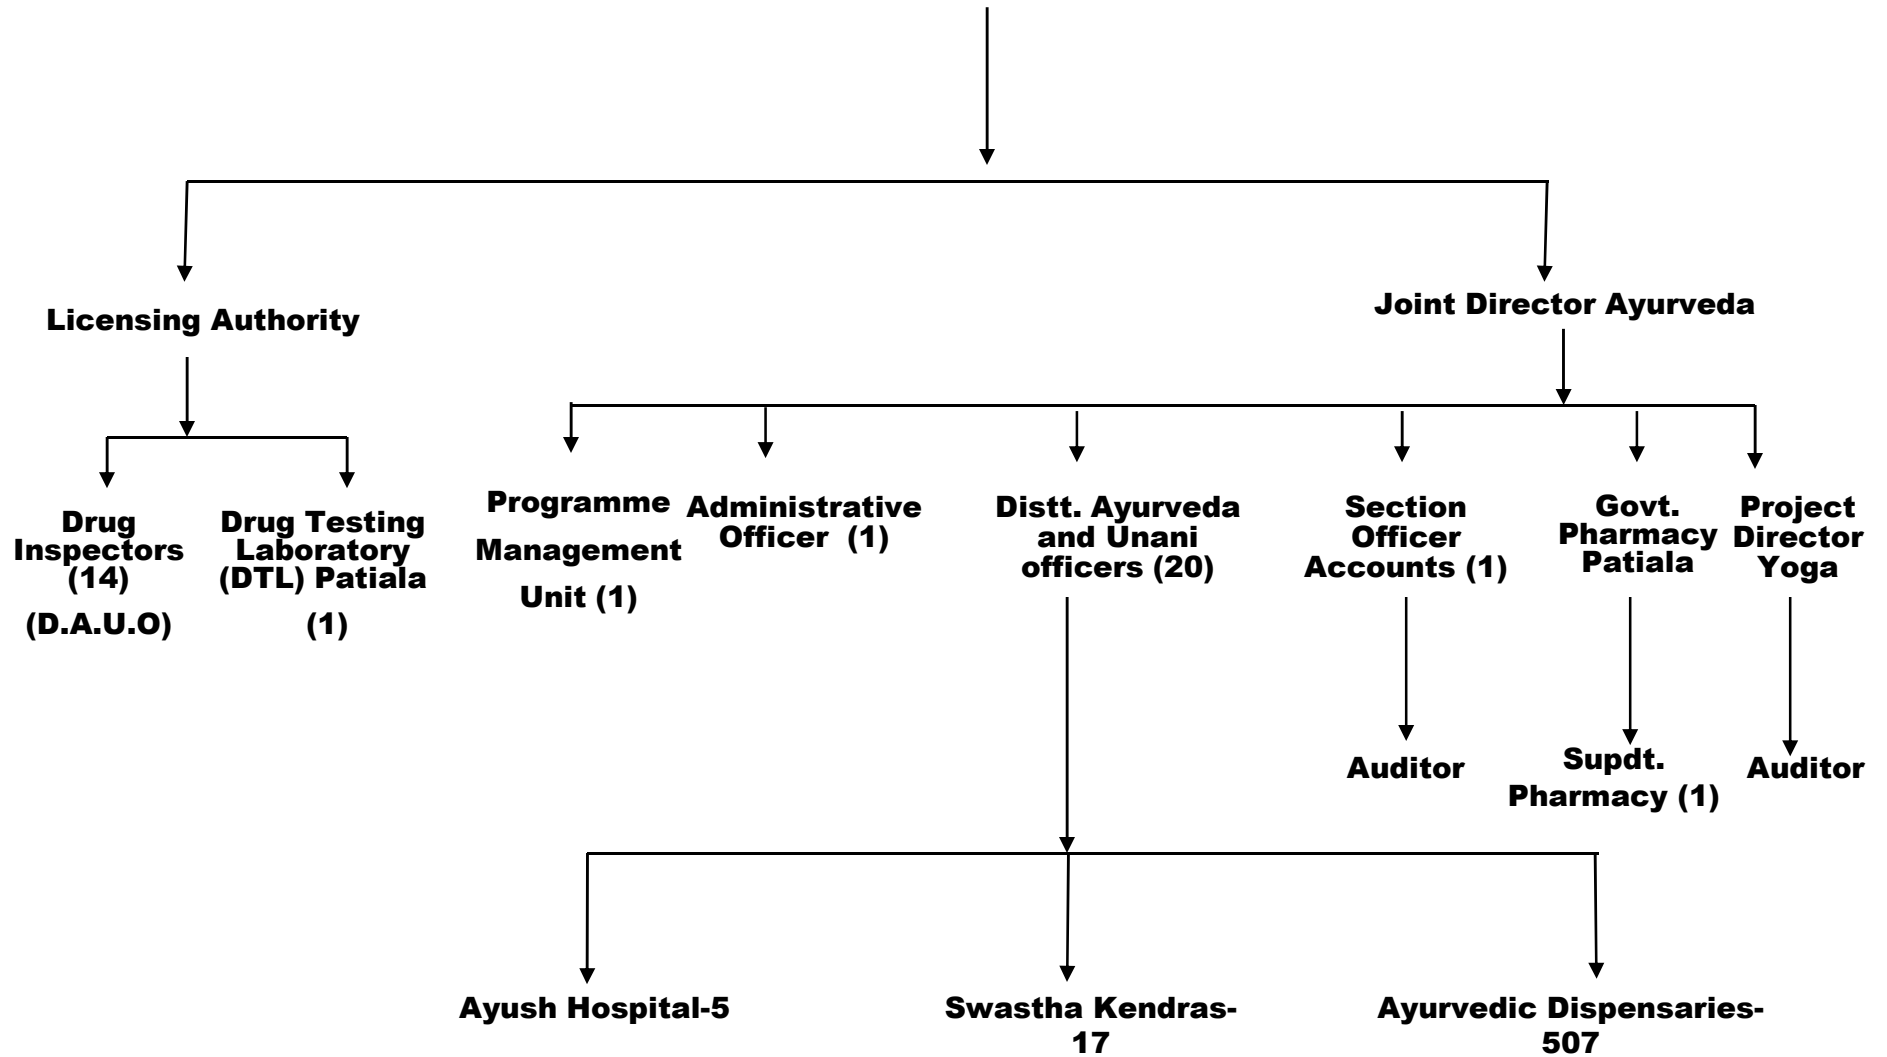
Licensing Authority

Joint Director Ayurveda

Drug Inspectors (14) (D.A.U.O)

Drug Testing Laboratory (DTL) Patiala (1)

Programme Management Unit (1)

Administrative Officer (1)

Distt. Ayurveda and Unani officers (20)

Section Officer Accounts (1)

Govt. Pharmacy Patiala

Project Director Yoga

Auditor

Supdt. Pharmacy (1)

Auditor

Ayush Hospital-5

Swastha Kendras-17

Ayurvedic Dispensaries-507